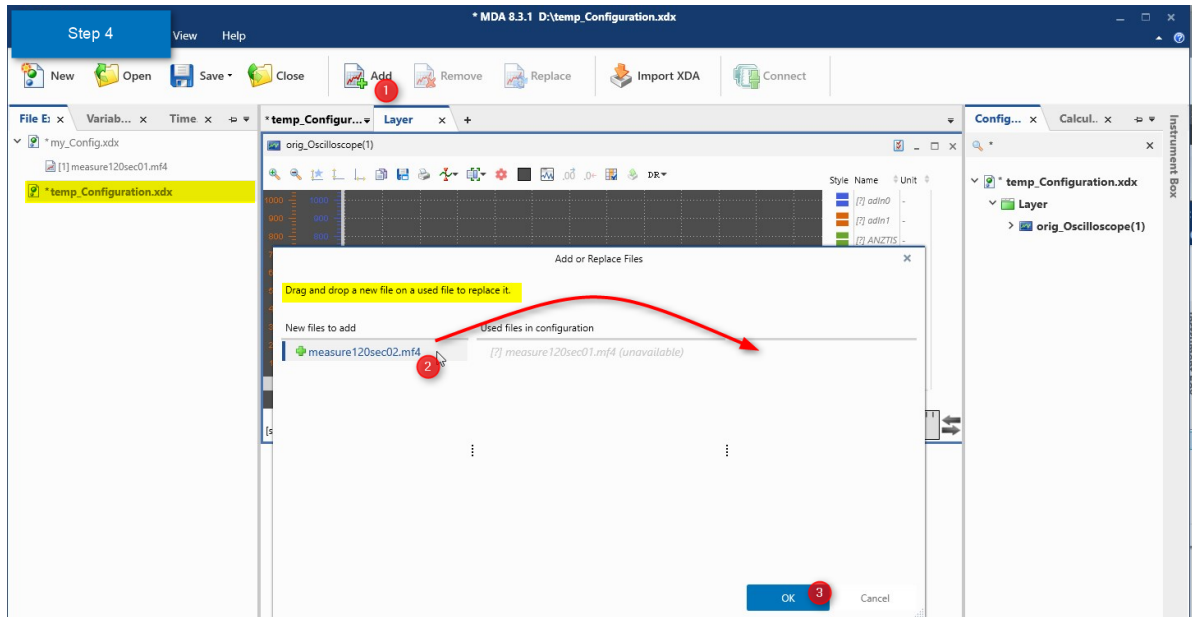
Step 4

* MDA 8.3.1 D:\temp_Configuration.xdx

View Help

New Open Save Close Add Remove Replace Import XDA Connect

1

File E: Variab... Time

* my_Config.xdx
[1] measure120sec01.mf4
* temp_Configuration.xdx

* temp_Configur... Layer +

orig_Oscilloscope(1)

DR

1000 1000
900 800
800 800

Style Name Unit
[?] adIn0 -
[?] adIn1 -
[?] ANZTIS -

Add or Replace Files

Drag and drop a new file on a used file to replace it.

New files to add

Used files in configuration

measure120sec02.mf4

2

[?] measure120sec01.mf4 (unavailable)

OK

3

Cancel

Config... Calcul...

* temp_Configuration.xdx
Layer
orig_Oscilloscope(1)

Instrument Box